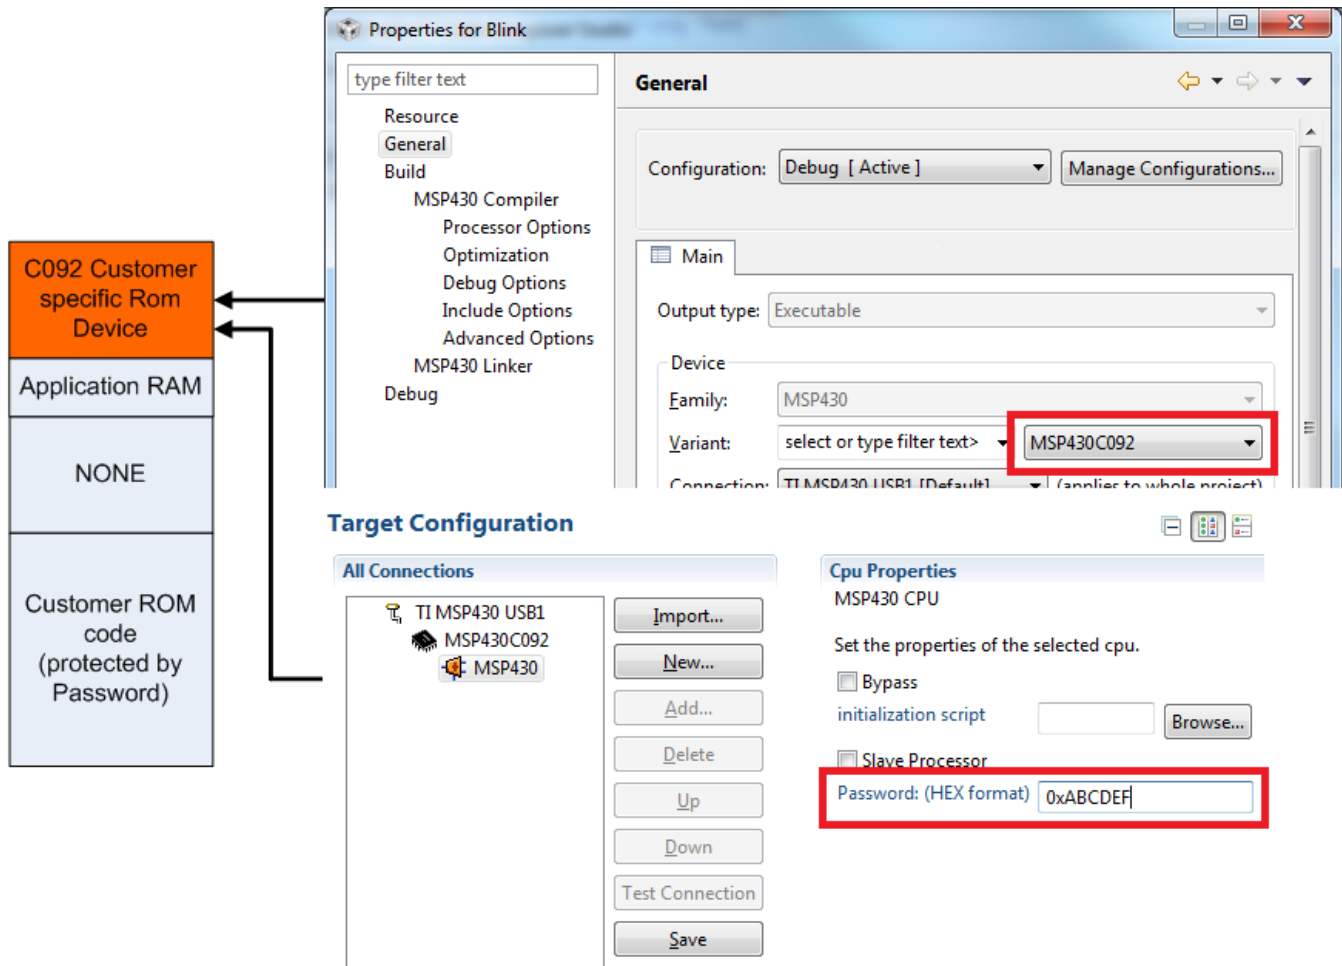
C092 Customer specific Rom Device

Application RAM

NONE

Customer ROM code (protected by Password)

Properties for Blink

type filter text

Resource
General
Build
MSP430 Compiler
Processor Options
Optimization
Debug Options
Include Options
Advanced Options
MSP430 Linker
Debug

General

Configuration: Debug [ Active ]
Manage Configurations...

Main

Output type: Executable

Device
Family: MSP430
Variant: select or type filter text> MSP430C092
Connection: TI MSP430 USB1 [Default] (applies to whole project)

Target Configuration

All Connections

TI MSP430 USB1
MSP430C092
MSP430

Import...
New...
Add...
Delete
Up
Down
Test Connection
Save

Cpu Properties
MSP430 CPU

Set the properties of the selected cpu.

Bypass
initialization script Browse...
Slave Processor
Password: (HEX format) 0xABCDEF